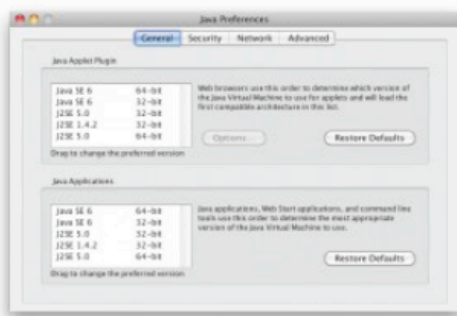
Java Preferences

General Security Network Advanced

Java Applet Plugin

| | |
|---|---|
| Java SE 6 | 64-bit |
| Java SE 6 | 32-bit |
| J2SE 5.0 | 32-bit |
| J2SE 1.4.2 | 32-bit |
| J2SE 5.0 | 64-bit |

Drag to change the preferred version

Web browsers use this order to determine which version of the Java Virtual Machine to use for applets and will load the first compatible architecture in this list.

Options...

Restore Defaults

Java Applications

| | |
|---|---|
| Java SE 6 | 64-bit |
| Java SE 6 | 32-bit |
| J2SE 5.0 | 32-bit |
| J2SE 1.4.2 | 32-bit |
| J2SE 5.0 | 64-bit |

Drag to change the preferred version

Java applications, Web Start applications, and command line tools use this order to determine the most appropriate version of the Java Virtual Machine to use.

Restore Defaults